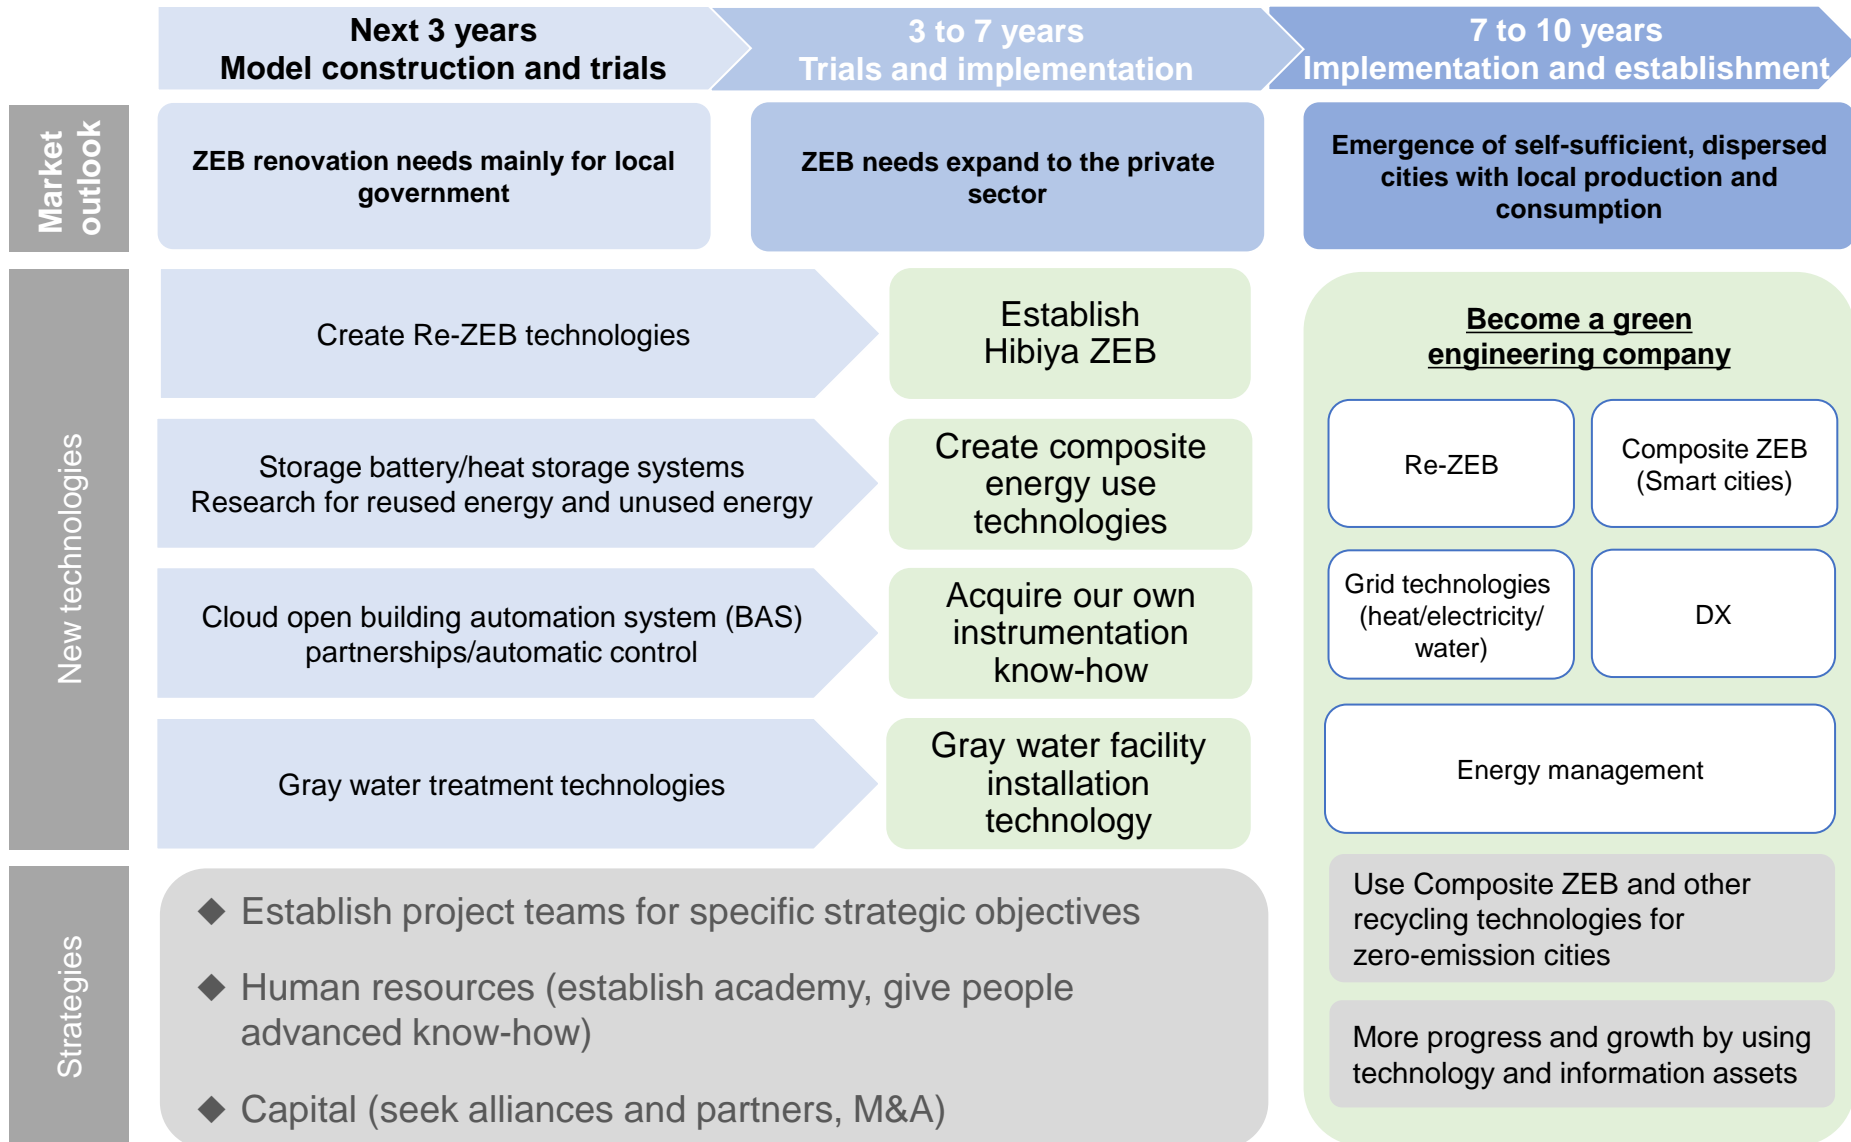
Next 3 years
Model construction and trials

3 to 7 years
Trials and implementation

7 to 10 years
Implementation and establishment

Market outlook

ZEB renovation needs mainly for local government

ZEB needs expand to the private sector

Emergence of self-sufficient, dispersed cities with local production and consumption

New technologies

Create Re-ZEB technologies

Establish Hibiya ZEB

Storage battery/heat storage systems
Research for reused energy and unused energy

Create composite energy use technologies

Cloud open building automation system (BAS) partnerships/automatic control

Acquire our own instrumentation know-how

Gray water treatment technologies

Gray water facility installation technology

Become a green engineering company

Re-ZEB

Composite ZEB (Smart cities)

Grid technologies (heat/electricity/ water)

DX

Energy management

Strategies

◆ Establish project teams for specific strategic objectives

◆ Human resources (establish academy, give people advanced know-how)

◆ Capital (seek alliances and partners, M&A)

Use Composite ZEB and other recycling technologies for zero-emission cities

More progress and growth by using technology and information assets